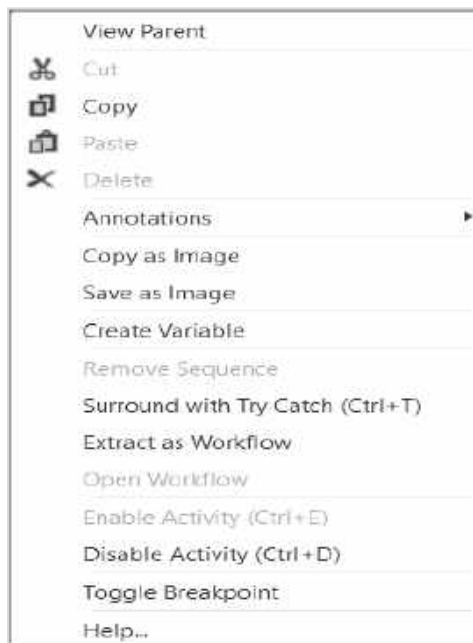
View Parent
Cut
Copy
Paste
Delete
Annotations
Copy as Image
Save as Image
Create Variable
Remove Sequence
Surround with Try Catch (Ctrl+T)
Extract as Workflow
Open Workflow
Enable Activity (Ctrl+E)
Disable Activity (Ctrl+D)
Toggle Breakpoint
Help...